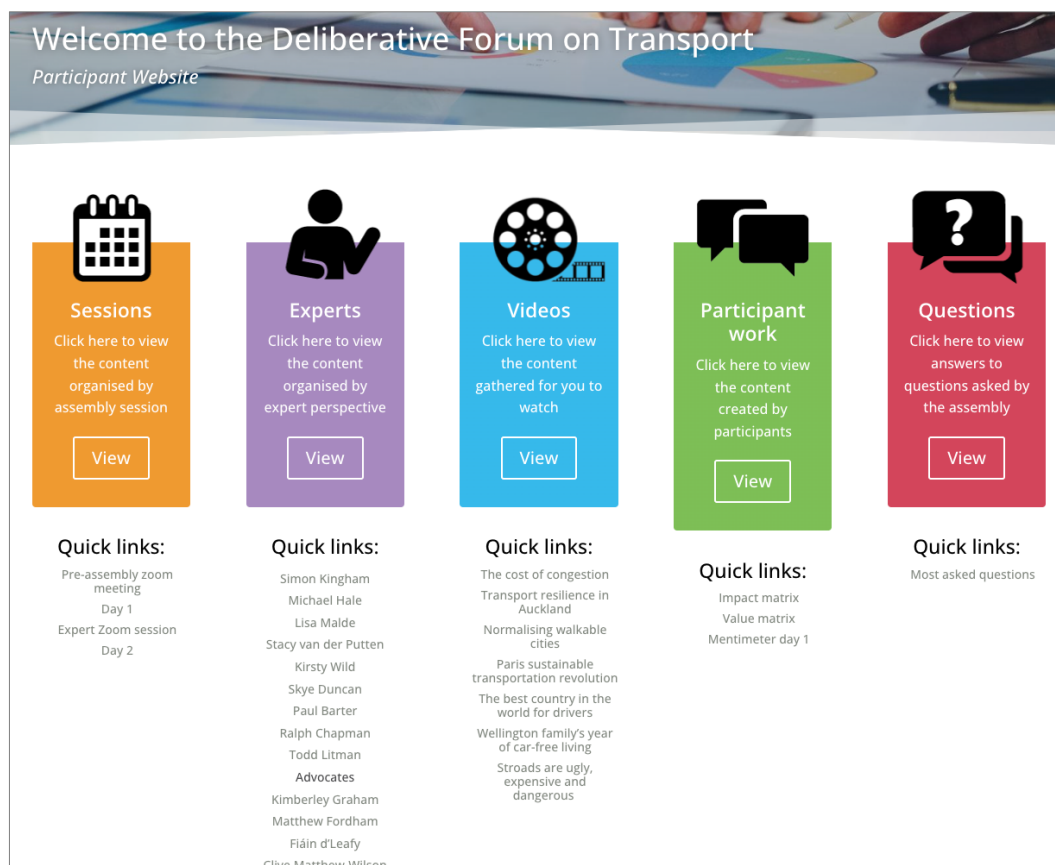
Welcome to the Deliberative Forum on Transport

Participant Website

Sessions

Click here to view the content organised by assembly session

View

Quick links:

Pre-assembly zoom meeting

Day 1

Expert Zoom session

Day 2

Experts

Click here to view the content organised by expert perspective

View

Quick links:

Simon Kingham

Michael Hale

Lisa Malde

Stacy van der Putten

Kirsty Wild

Skye Duncan

Paul Barter

Ralph Chapman

Todd Litman

Advocates

Kimberley Graham

Matthew Fordham

Fiáin d'Leafy

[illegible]

Videos

Click here to view the content gathered for you to watch

View

Quick links:

The cost of congestion

Transport resilience in Auckland

Normalising walkable cities

Paris sustainable transportation revolution

The best country in the world for drivers

Wellington family's year of car-free living

Stroads are ugly, expensive and dangerous

Participant work

Click here to view the content created by participants

View

Quick links:

Impact matrix

Value matrix

Mentimeter day 1

Questions

Click here to view answers to questions asked by the assembly

View

Quick links:

Most asked questions